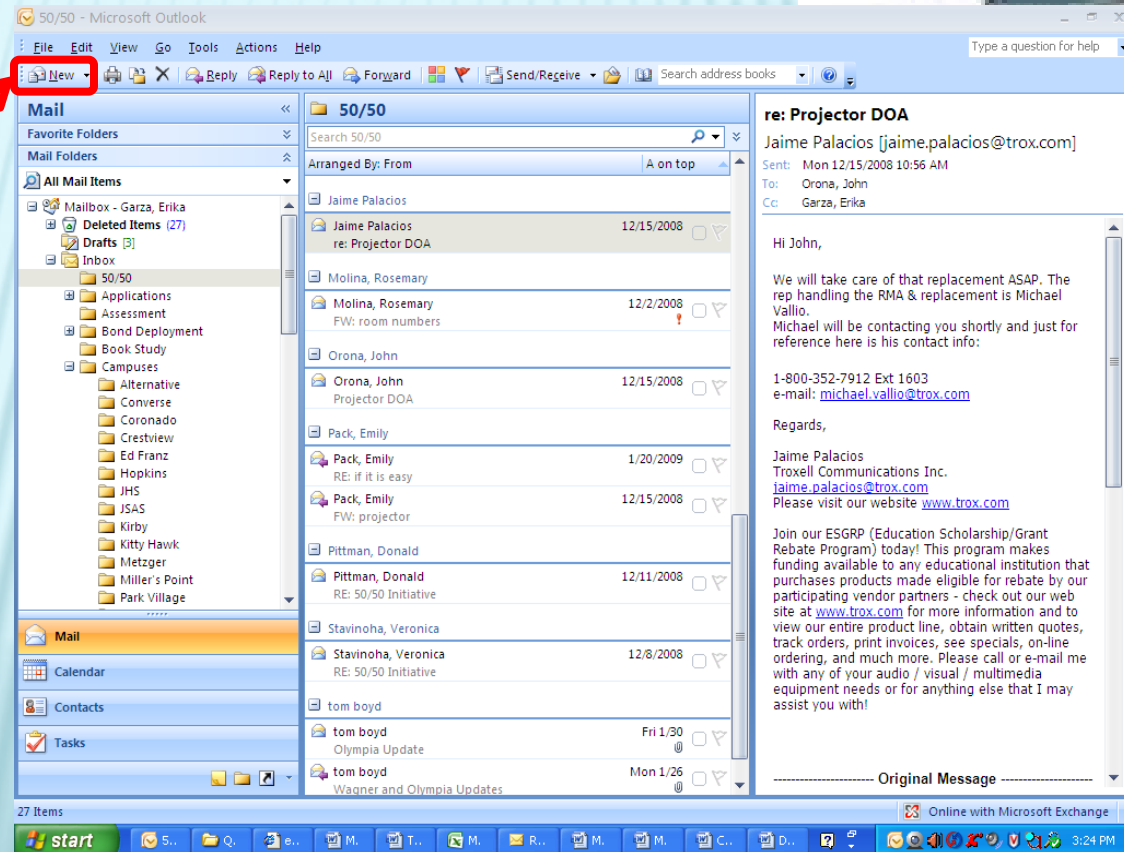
50/50 - Microsoft Outlook

File Edit View Go Tools Actions Help

Type a question for help

New | Reply | Reply to All | Forward | Send/Receive | Search address books

Mail

Favorite Folders

Mail Folders

All Mail Items

Mailbox - Garza, Erika
Deleted Items (27)
Drafts [3]
Inbox
50/50
Applications
Assessment
Bond Deployment
Book Study
Campuses
Alternative
Converse
Coronado
Crestview
Ed Franz
Hopkins
JHS
JSAS
Kirby
Kitty Hawk
Metzger
Miller's Point
Park Village

Mail
Calendar
Contacts
Tasks

50/50

Search 50/50

Arranged By: From | A on top

Jaime Palacios
Jaime Palacios 12/15/2008
re: Projector DOA

Molina, Rosemary
Molina, Rosemary 12/2/2008
FW: room numbers

Orona, John
Orona, John 12/15/2008
Projector DOA

Pack, Emily
Pack, Emily 1/20/2009
RE: if it is easy
Pack, Emily 12/15/2008
FW: projector

Pittman, Donald
Pittman, Donald 12/11/2008
RE: 50/50 Initiative

Stavinoha, Veronica
Stavinoha, Veronica 12/8/2008
RE: 50/50 Initiative

tom boyd
tom boyd Fri 1/30
Olympia Update
tom boyd Mon 1/26
Wagner and Olympia Updates

re: Projector DOA

Jaime Palacios [jaime.palacios@trox.com]

Sent: Mon 12/15/2008 10:56 AM
To: Orona, John
Cc: Garza, Erika

Hi John,

We will take care of that replacement ASAP. The rep handling the RMA & replacement is Michael Vallio.
Michael will be contacting you shortly and just for reference here is his contact info:

1-800-352-7912 Ext 1603
e-mail: michael.vallio@trox.com

Regards,

Jaime Palacios
Troxell Communications Inc.
jaime.palacios@trox.com
Please visit our website www.trox.com

Join our ESGRP (Education Scholarship/Grant Rebate Program) today! This program makes funding available to any educational institution that purchases products made eligible for rebate by our participating vendor partners - check out our web site at www.trox.com for more information and to view our entire product line, obtain written quotes, track orders, print invoices, see specials, on-line ordering, and much more. Please call or e-mail me with any of your audio / visual / multimedia equipment needs or for anything else that I may assist you with!

-------------------- Original Message --------------------

27 Items

Online with Microsoft Exchange

start | 5... | Q... | e... | M... | T... | M... | R... | M... | M... | C... | D...

3:24 PM